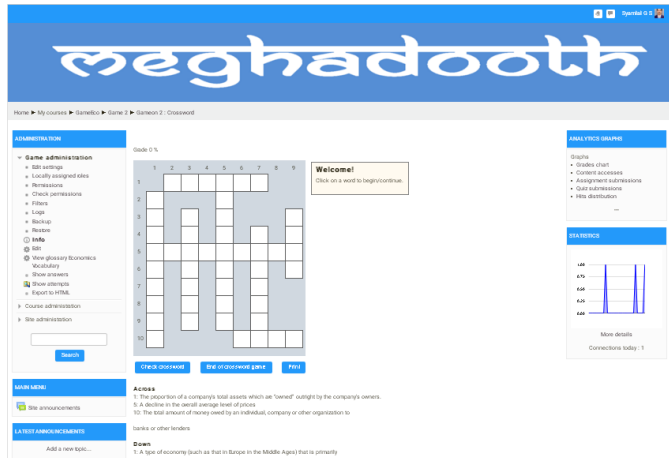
Syamlal G S

meghadooth

Home ▶ My courses ▶ GameBoo ▶ Game 2 ▶ Gameon 2 : Crossword

ADMINISTRATION

Game administration
Edit settings
Locally assigned roles
Permissions
Check permissions
Filters
Logs
Backup
Restore
Info
Edit
View glossary Economics Vocabulary
Show answers
Show attempts
Export to HTML

Course administration

Site administration

Search

MAIN MENU

Site announcements

LATEST ANNOUNCEMENTS

Add a new topic...

Grade 0 %

| | 1 | 2 | 3 | 4 | 5 | 6 | 7 | 8 | 9 |
|---|---|---|---|---|---|---|---|---|---|
| 1 | | | | | | | | | |
| 2 | | | | | | | | | |
| 3 | | | | | | | | | |
| 4 | | | | | | | | | |
| 5 | | | | | | | | | |
| 6 | | | | | | | | | |
| 7 | | | | | | | | | |
| 8 | | | | | | | | | |
| 9 | | | | | | | | | |
| 10 | | | | | | | | | |

Welcome!
Click on a word to begin/continue.

Check crossword
End of crossword game
Print

Across
1: The proportion of a company's total assets which are "owned" outright by the company's owners.
5: A decline in the overall average level of prices
10: The total amount of money owed by an individual, company or other organization to.

banks or other lenders

Down
1: A type of economy (such as that in Europe in the Middle Ages) that is primarily

ANALYTICS GRAPHS

Graphs
Grades chart
Content accesses
Assignment submissions
Quiz submissions
Hits distribution

STATISTICS

1.00
0.75
0.50
0.25
0.00

More details

Connections today : 1